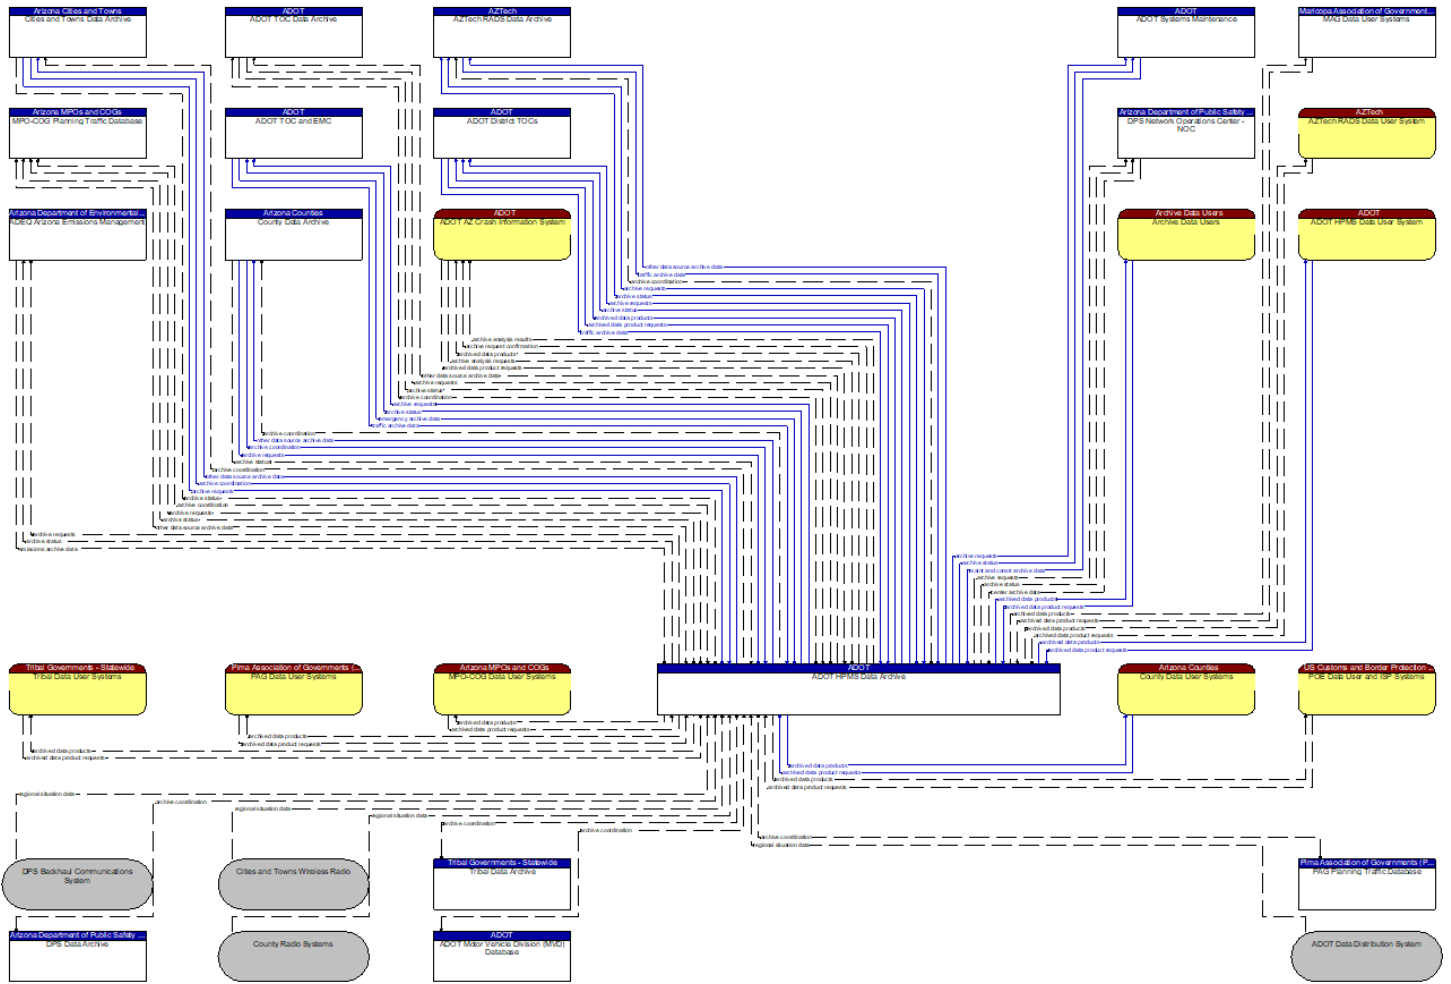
Arizona Cities and Towns
Cities and Towns Data Archive

ADOT
ADOT TOC Data Archive

AZTech
AZTech RADS Data Archive

ADOT
ADOT Systems Maintenance

Maricopa Association of Government...
MAG Data User Systems

Arizona MPOs and COGs
MPO-COG Planning Traffic Database

ADOT
ADOT TOC and EMC

ADOT
ADOT District TOCs

Arizona Department of Public Safety
DPS Network Operations Center - NOC

AZTech
AZTech RADS Data User System

Arizona Department of Environmental...
ADEQ Arizona Emissions Management

Arizona Counties
County Data Archive

ADOT
ADOT AZ Crash Information System

Archive Data Users
Archive Data Users

ADOT
ADOT HPMS Data User System

other data source archive data
traffic archive data
archive coordination
archive requests
archive status
archive requests
archive status
archived data products
archived data product requests
traffic archive data
archive analysis results
archive request confirmation
archived data products
archive analysis requests
archived data product requests
other data source archive data
archive requests
archive status
archive coordination
archive status
archive requests
emergency archive data
traffic archive data
archive coordination
other data source archive data
archive coordination
archive requests
archive status
archive coordination
other data source archive data
archive coordination
archive requests
archive status
archive coordination
archive requests
archive status
other data source archive data
archive requests
archive status
emissions archive data

archive requests
archive status
transit and cancel archive data
archive requests
archive status
sensor archive data
archived data products
archived data product requests
archived data products
archived data product requests
archived data products
archived data product requests
archived data products
archived data product requests

Tribal Governments - Statewide
Tribal Data User Systems

Pima Association of Governments (...
PAG Data User Systems

Arizona MPOs and COGs
MPO-COG Data User Systems

ADOT
ADOT HPMS Data Archive

Arizona Counties
County Data User Systems

US Customs and Border Protection ...
POE Data User and ISP Systems

archived data products
archived data product requests
archived data products
archived data product requests
archived data products
archived data product requests
archived data products
archived data product requests
archived data products
archived data product requests

regional situation data
archive coordination
regional situation data
regional situation data
archive coordination
archive coordination
archive coordination
regional situation data

DPS Backhaul Communications System

Cities and Towns Wireless Radio

Tribal Governments - Statewide
Tribal Data Archive

Pima Association of Governments (P...
PAG Planning Traffic Database

Arizona Department of Public Safety ...
DPS Data Archive

County Radio Systems

ADOT
ADOT Motor Vehicle Division (MVD) Database

ADOT Data Distribution System